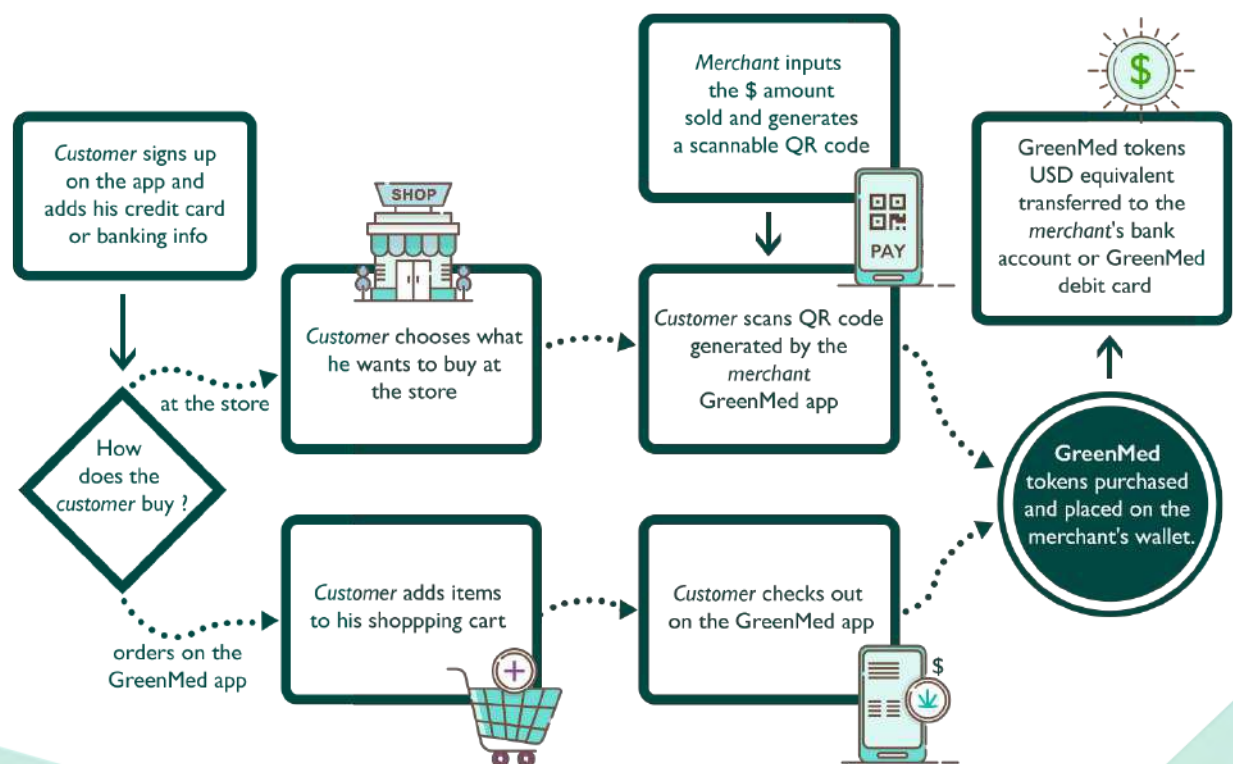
Customer signs up on the app and adds his credit card or banking info

How does the customer buy ?

at the store

SHOP

Customer chooses what he wants to buy at the store

Merchant inputs the $ amount sold and generates a scannable QR code

PAY

Customer scans QR code generated by the merchant GreenMed app

$

GreenMed tokens USD equivalent transferred to the merchant's bank account or GreenMed debit card

GreenMed tokens purchased and placed on the merchant's wallet.

orders on the GreenMed app

Customer adds items to his shoppping cart

Customer checks out on the GreenMed app

$